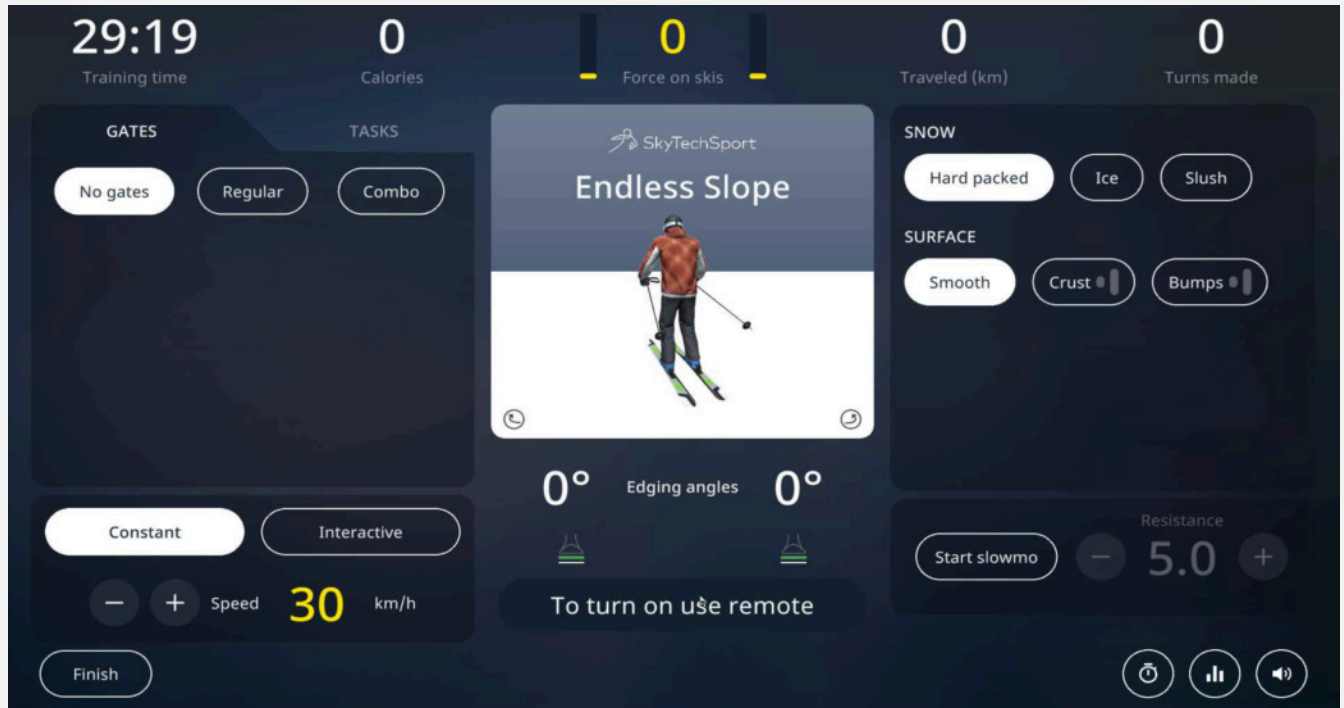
29:19
Training time

0
Calories

0
Force on skis

0
Traveled (km)

0
Turns made

GATES

TASKS

No gates

Regular

Combo

SkyTechSport

Endless Slope

0°

Edging angles

0°

To turn on use remote

SNOW

Hard packed

Ice

Slush

SURFACE

Smooth

Crust

Bumps

Constant

Interactive

−

+

Speed

30

km/h

Start slowmo

Resistance

−

5.0

+

Finish